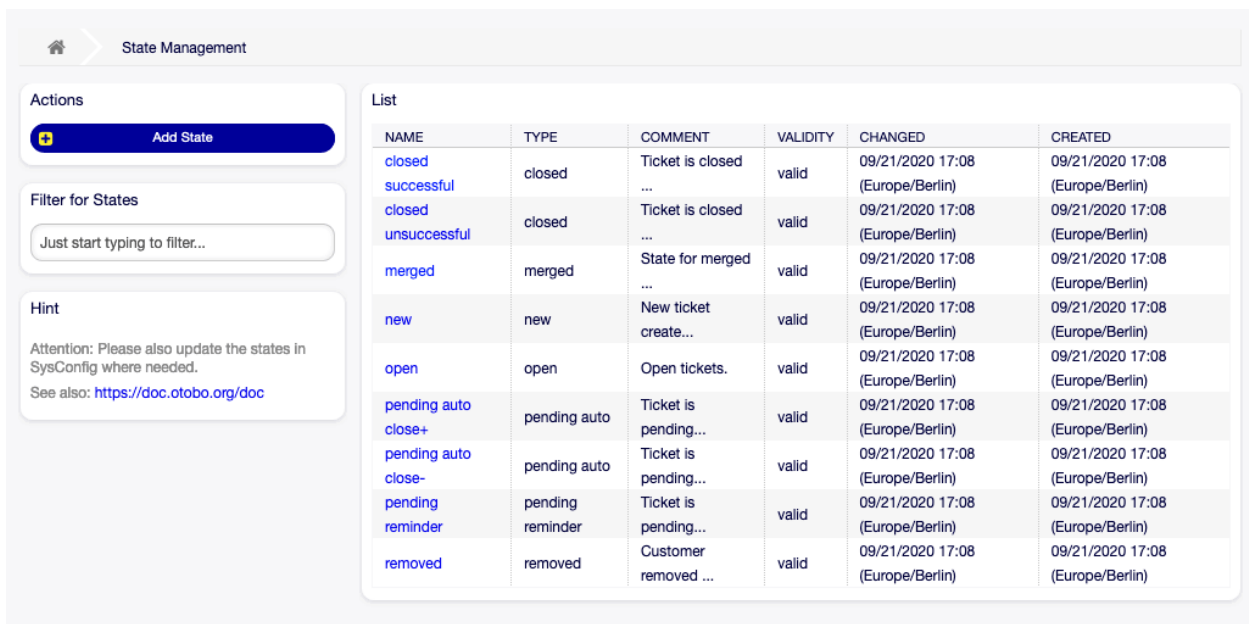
State Management

Actions

Add State

Filter for States

Just start typing to filter...

Hint

Attention: Please also update the states in SysConfig where needed.

See also: https://doc.otobo.org/doc

List

| NAME | TYPE | COMMENT | VALIDITY | CHANGED | CREATED |
|---|---|---|---|---|---|
| closed successful | closed | Ticket is closed ... | valid | 09/21/2020 17:08 (Europe/Berlin) | 09/21/2020 17:08 (Europe/Berlin) |
| closed unsuccessful | closed | Ticket is closed ... | valid | 09/21/2020 17:08 (Europe/Berlin) | 09/21/2020 17:08 (Europe/Berlin) |
| merged | merged | State for merged ... | valid | 09/21/2020 17:08 (Europe/Berlin) | 09/21/2020 17:08 (Europe/Berlin) |
| new | new | New ticket create... | valid | 09/21/2020 17:08 (Europe/Berlin) | 09/21/2020 17:08 (Europe/Berlin) |
| open | open | Open tickets. | valid | 09/21/2020 17:08 (Europe/Berlin) | 09/21/2020 17:08 (Europe/Berlin) |
| pending auto close+ | pending auto | Ticket is pending... | valid | 09/21/2020 17:08 (Europe/Berlin) | 09/21/2020 17:08 (Europe/Berlin) |
| pending auto close- | pending auto | Ticket is pending... | valid | 09/21/2020 17:08 (Europe/Berlin) | 09/21/2020 17:08 (Europe/Berlin) |
| pending reminder | pending reminder | Ticket is pending... | valid | 09/21/2020 17:08 (Europe/Berlin) | 09/21/2020 17:08 (Europe/Berlin) |
| removed | removed | Customer removed ... | valid | 09/21/2020 17:08 (Europe/Berlin) | 09/21/2020 17:08 (Europe/Berlin) |